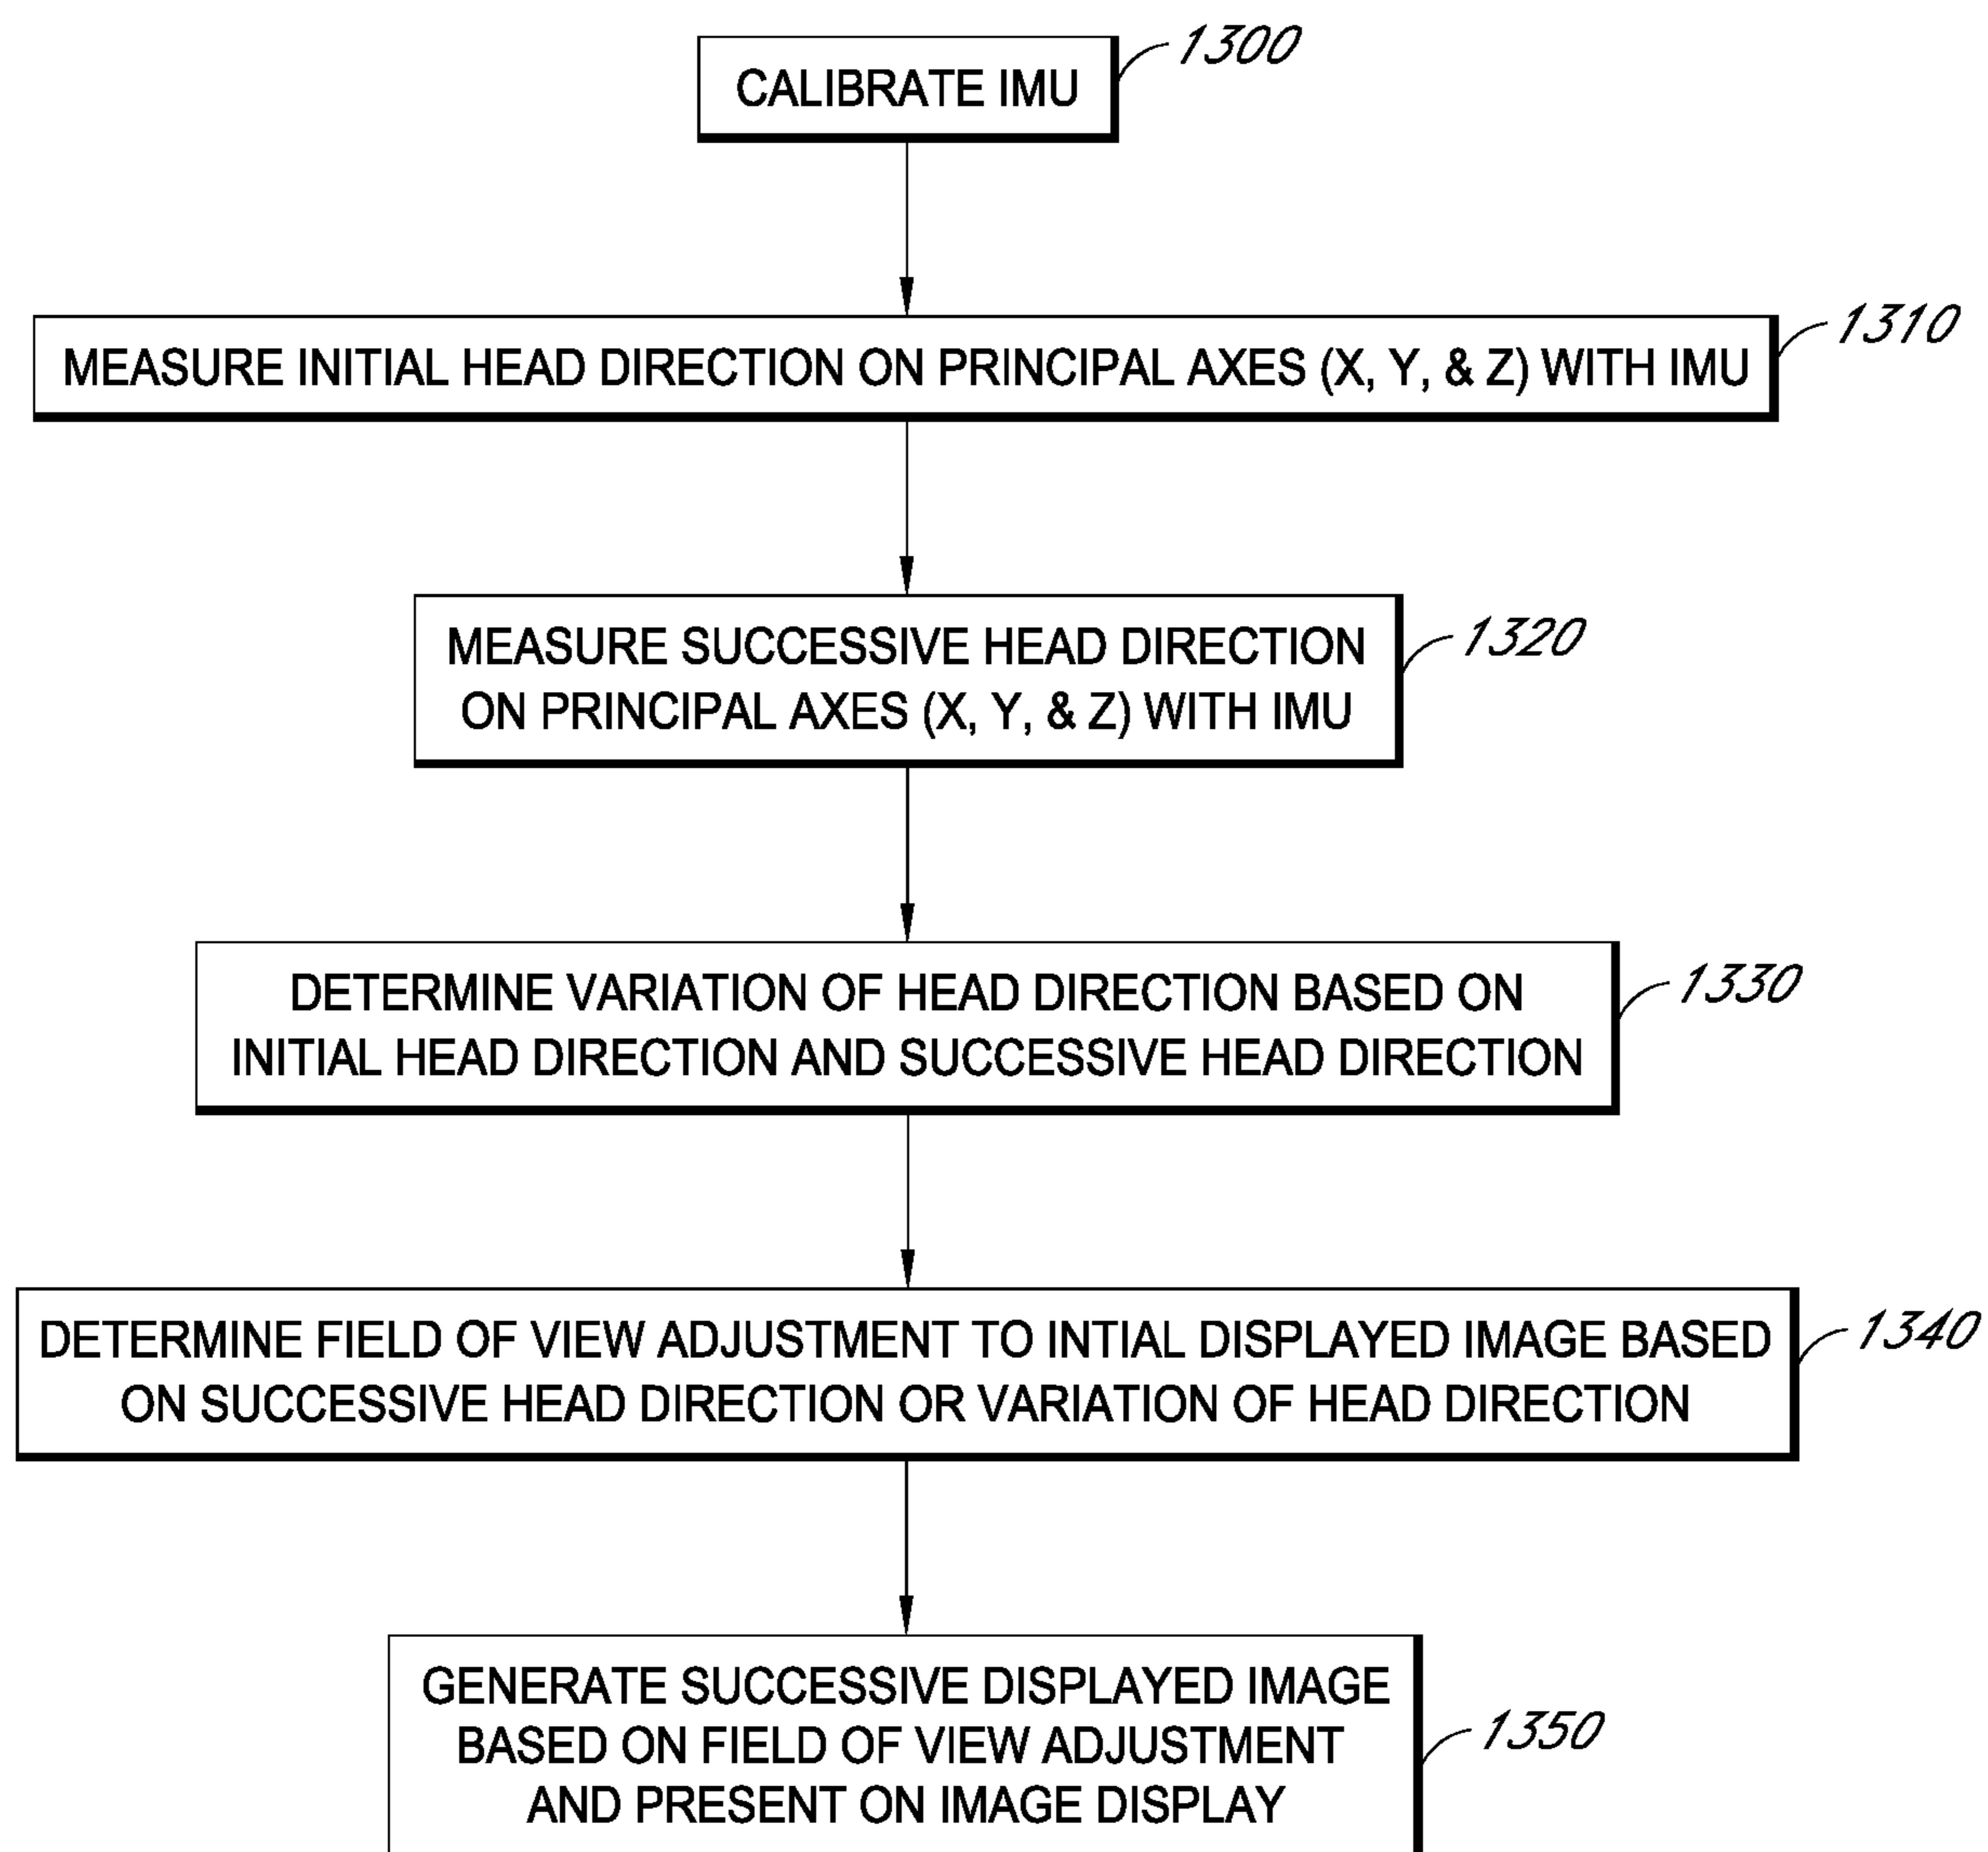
CALIBRATE IMU

1300

MEASURE INITIAL HEAD DIRECTION ON PRINCIPAL AXES (X, Y, & Z) WITH IMU

1310

MEASURE SUCCESSIVE HEAD DIRECTION ON PRINCIPAL AXES (X, Y, & Z) WITH IMU

1320

DETERMINE VARIATION OF HEAD DIRECTION BASED ON INITIAL HEAD DIRECTION AND SUCCESSIVE HEAD DIRECTION

1330

DETERMINE FIELD OF VIEW ADJUSTMENT TO INTIAL DISPLAYED IMAGE BASED ON SUCCESSIVE HEAD DIRECTION OR VARIATION OF HEAD DIRECTION

1340

GENERATE SUCCESSIVE DISPLAYED IMAGE BASED ON FIELD OF VIEW ADJUSTMENT AND PRESENT ON IMAGE DISPLAY

1350